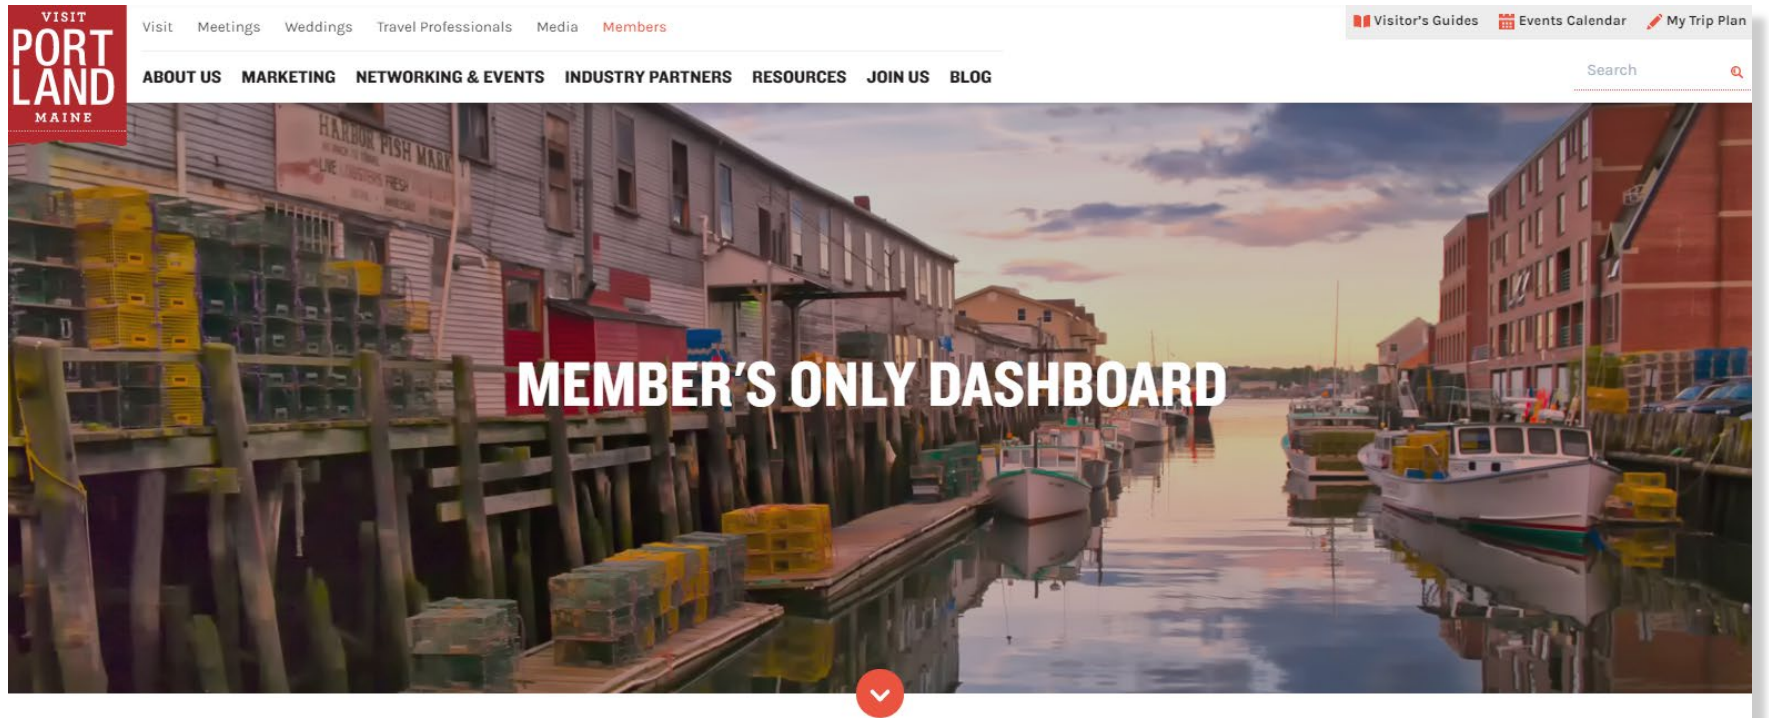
VISIT
PORTLAND
MAINE

Visit Meetings Weddings Travel Professionals Media Members

Visitor's Guides Events Calendar My Trip Plan

ABOUT US MARKETING NETWORKING & EVENTS INDUSTRY PARTNERS RESOURCES JOIN US BLOG

Search

HARBOR FISH MARKET

MEMBER'S ONLY DASHBOARD